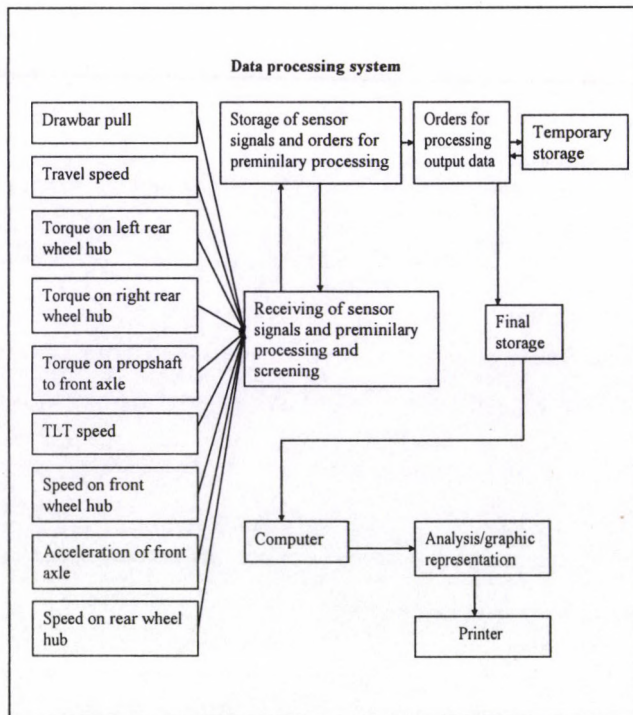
Data processing system

Drawbar pull

Travel speed

Torque on left rear wheel hub

Torque on right rear wheel hub

Torque on propshaft to front axle

TLT speed

Speed on front wheel hub

Acceleration of front axle

Speed on rear wheel hub

Storage of sensor signals and orders for preminilary processing

Receiving of sensor signals and preminilary processing and screening

Orders for processing output data

Temporary storage

Final storage

Computer

Analysis/graphic representation

Printer